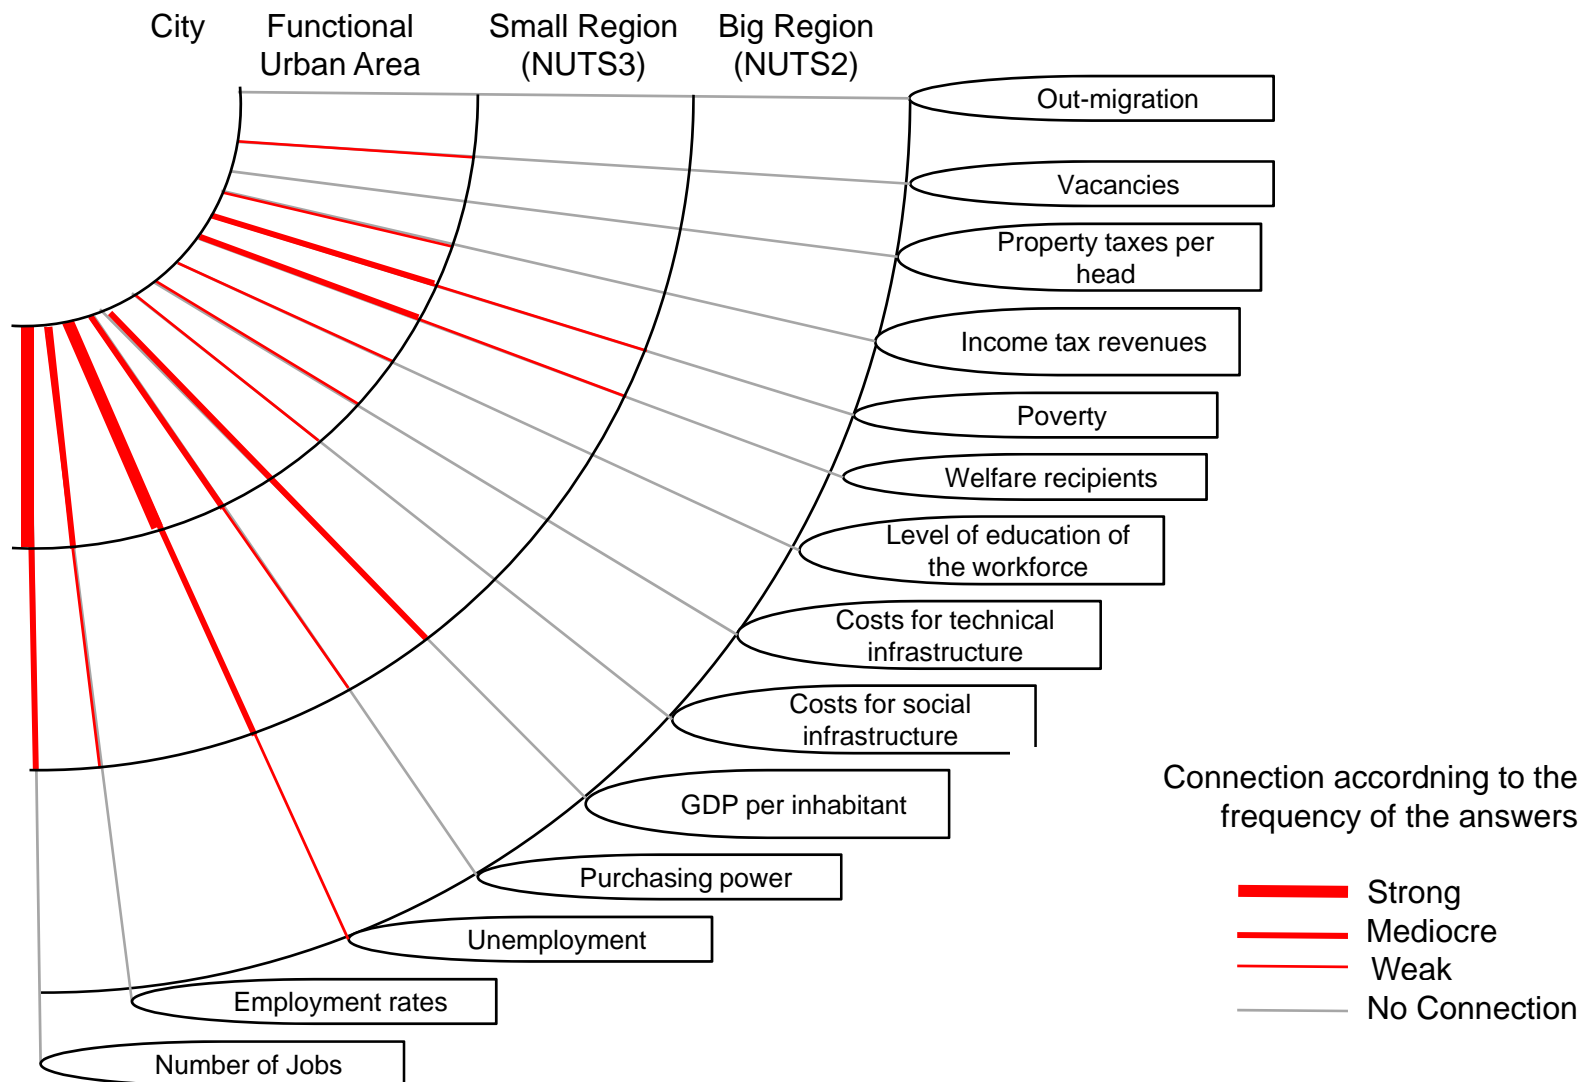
City
Functional Urban Area
Small Region (NUTS3)
Big Region (NUTS2)

Out-migration
Vacancies
Property taxes per head
Income tax revenues
Poverty
Welfare recipients
Level of education of the workforce
Costs for technical infrastructure
Costs for social infrastructure
GDP per inhabitant
Purchasing power
Unemployment
Employment rates
Number of Jobs

Connection accordning to the frequency of the answers

Strong
Mediocre
Weak
No Connection